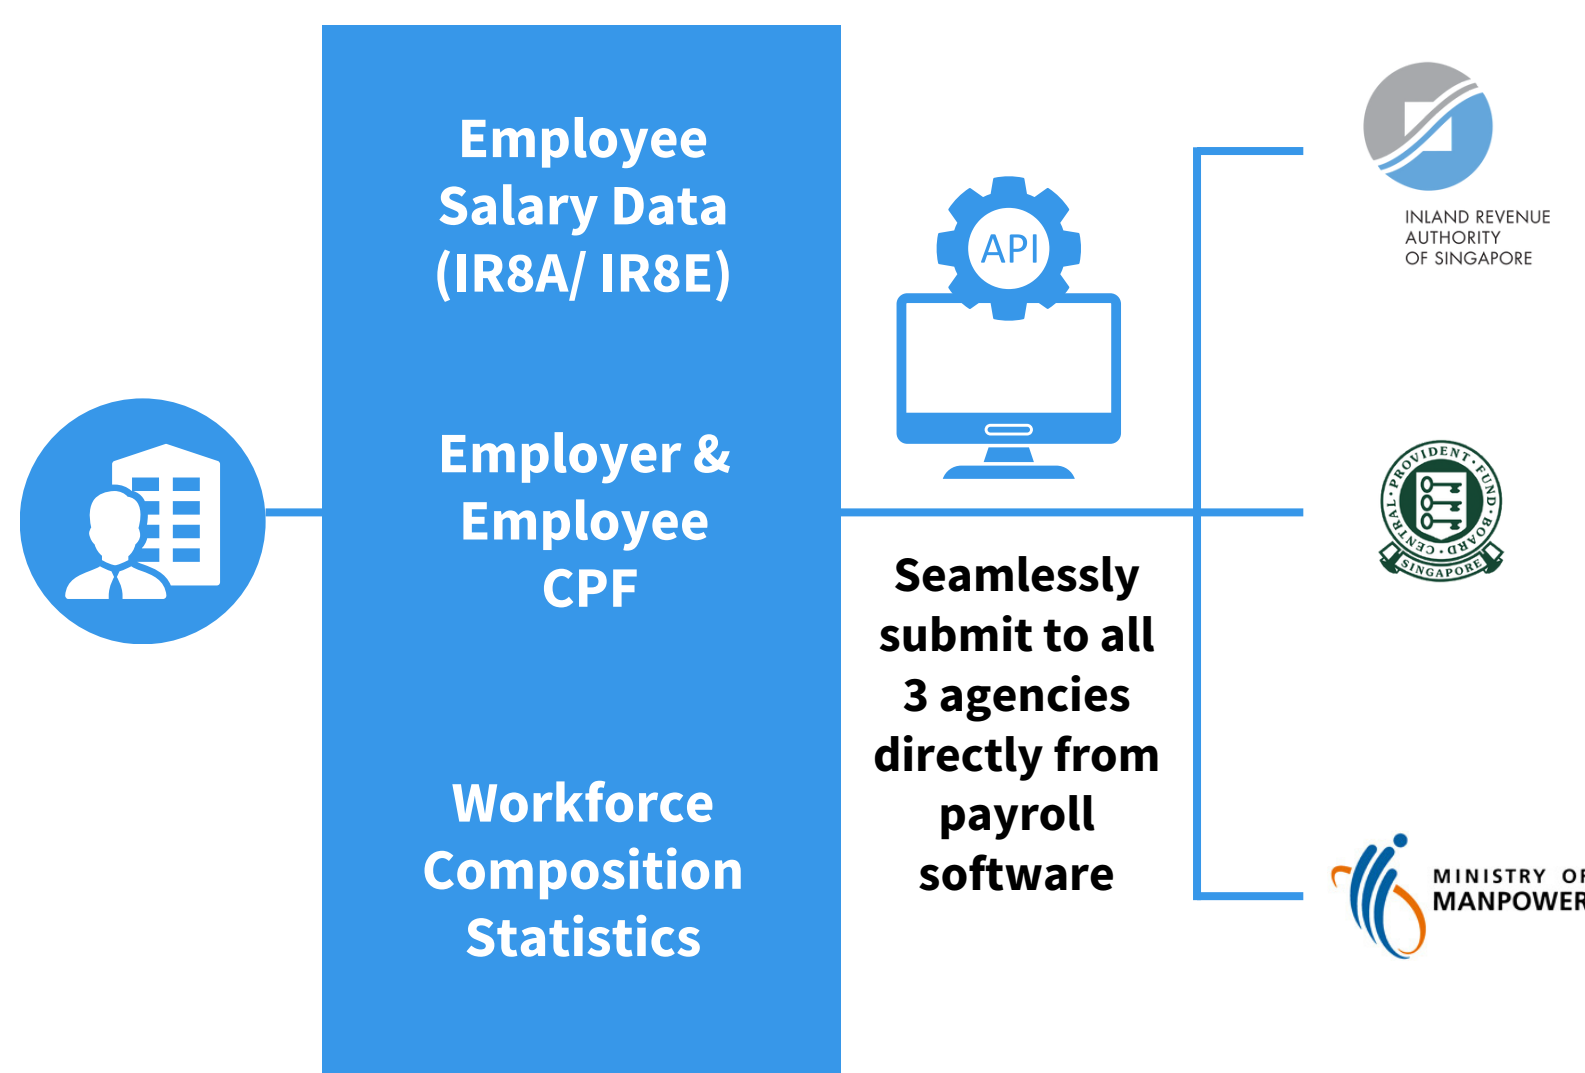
Employee Salary Data (IR8A/ IR8E)

Employer & Employee CPF

Workforce Composition Statistics

API

Seamlessly submit to all 3 agencies directly from payroll software

INLAND REVENUE AUTHORITY OF SINGAPORE

CENTRAL PROVIDENT FUND BOARD SINGAPORE

MINISTRY OF MANPOWER